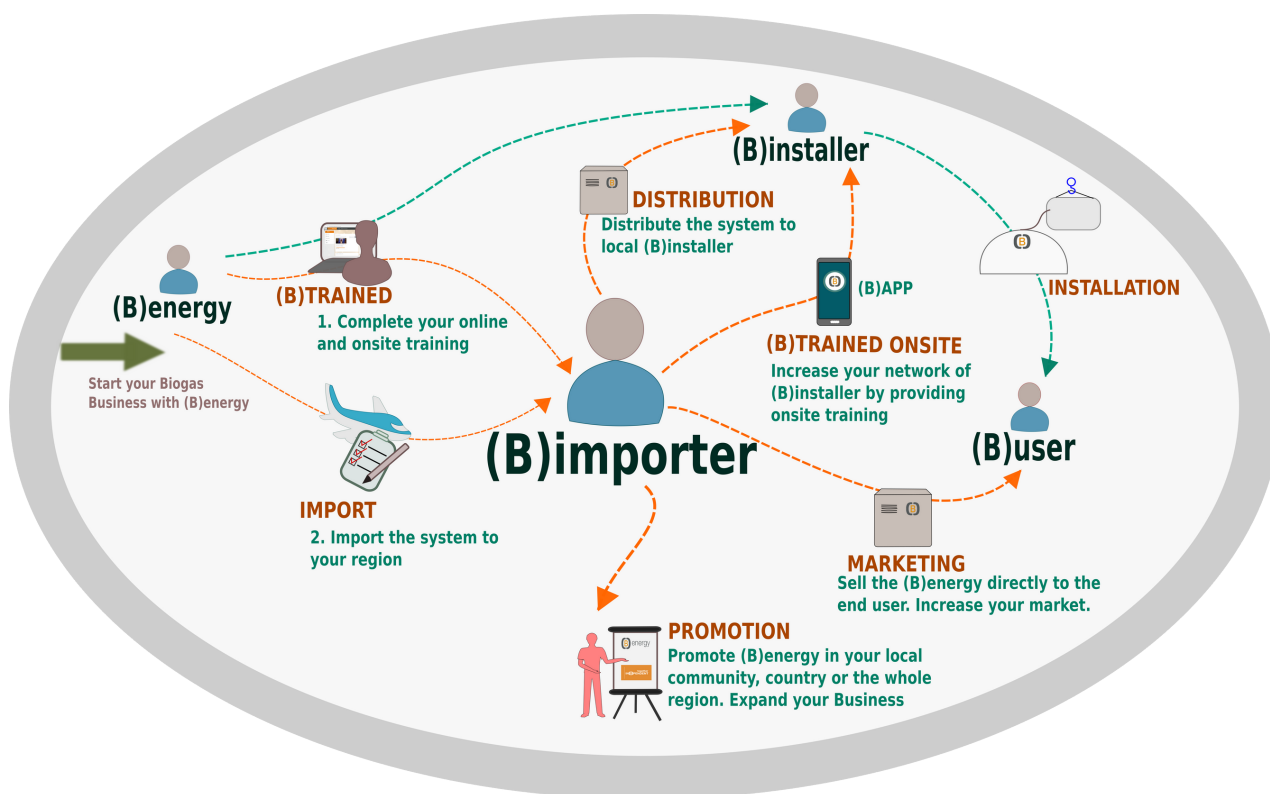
(B)installer

DISTRIBUTION
Distribute the system to local (B)installer

(B)energy

(B)TRAINED
1. Complete your online and onsite training

Start your Biogas Business with (B)energy

(B)APP

(B)TRAINED ONSITE
Increase your network of (B)installer by providing onsite training

INSTALLATION

(B)user

(B)importer

IMPORT
2. Import the system to your region

MARKETING
Sell the (B)energy directly to the end user. Increase your market.

PROMOTION
Promote (B)energy in your local community, country or the whole region. Expand your Business

energy